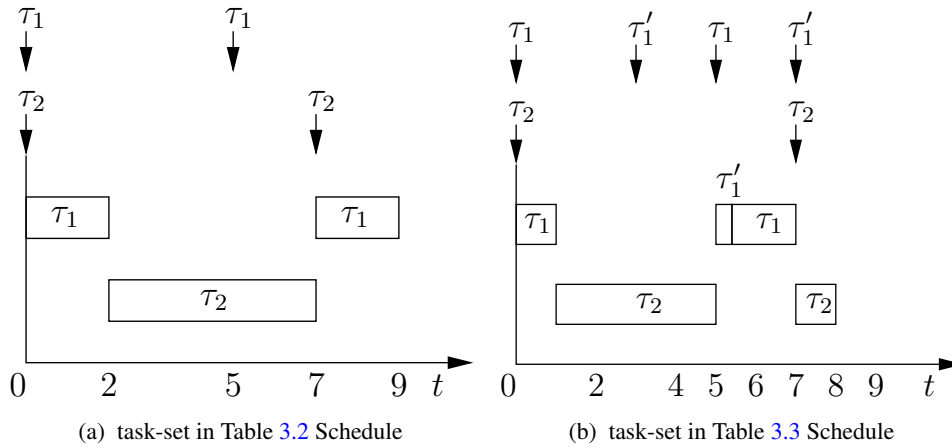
$\tau_1$ $\tau_1$

$\tau_2$ $\tau_2$

$\tau_1$ $\tau_1$

$\tau_2$

0 2 5 7 9 $t$

(a) task-set in Table 3.2 Schedule

$\tau_1$ $\tau_1'$ $\tau_1$ $\tau_1'$

$\tau_2$ $\tau_2$

$\tau_1'$

$\tau_1$ $\tau_1$

$\tau_2$ $\tau_2$

0 2 4 5 6 7 8 9 $t$

(b) task-set in Table 3.3 Schedule